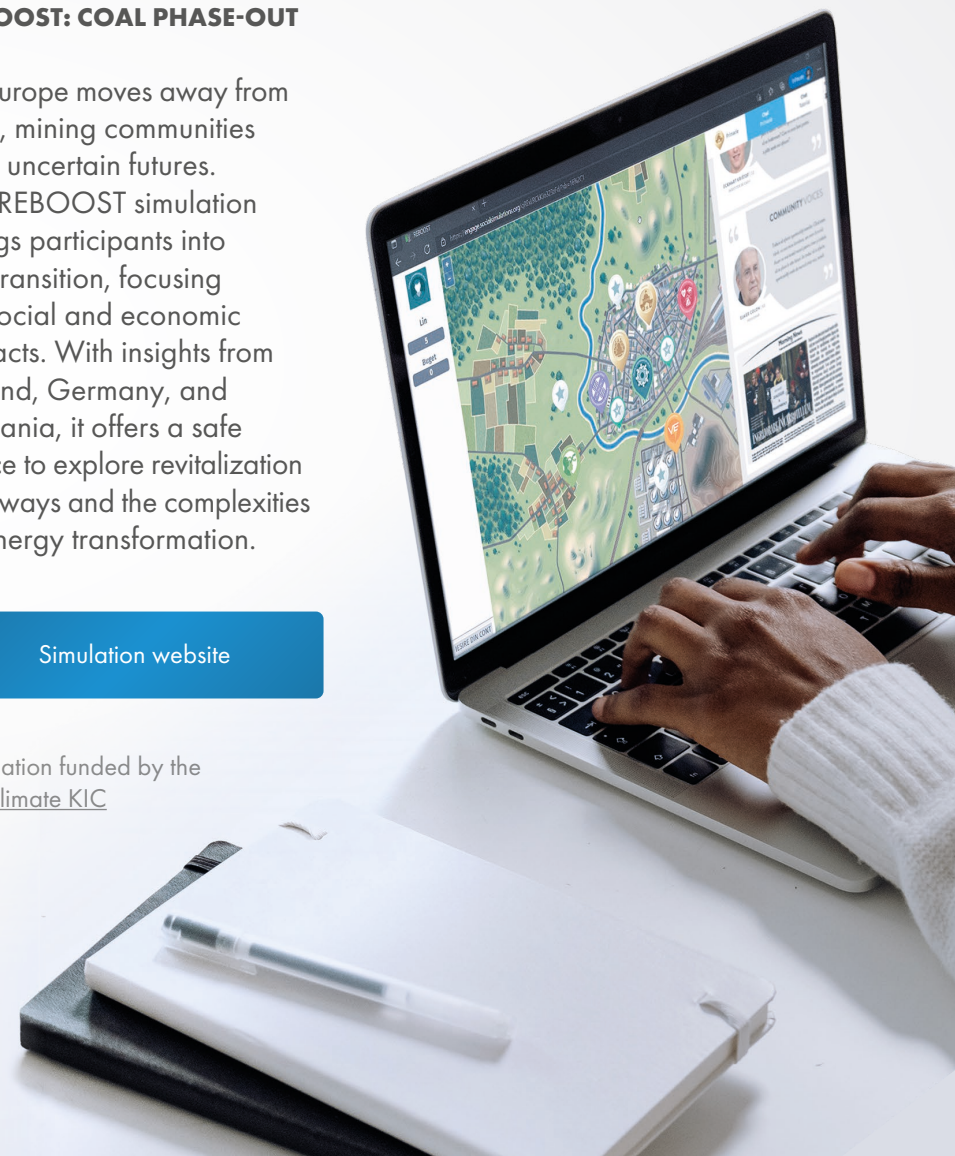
OOST: COAL PHASE-OUT

urope moves away from , mining communities uncertain futures. REBOOST simulation gs participants into ransition, focusing ocial and economic acts. With insights from nd, Germany, and ania, it offers a safe ce to explore revitalization ways and the complexities nergy transformation.

Simulation website

ation funded by the limate KIC

REBOOST

https://engage.socialsimulations.org

Lin

5

Buget

0

COMMUNITY VOICES

Morning News